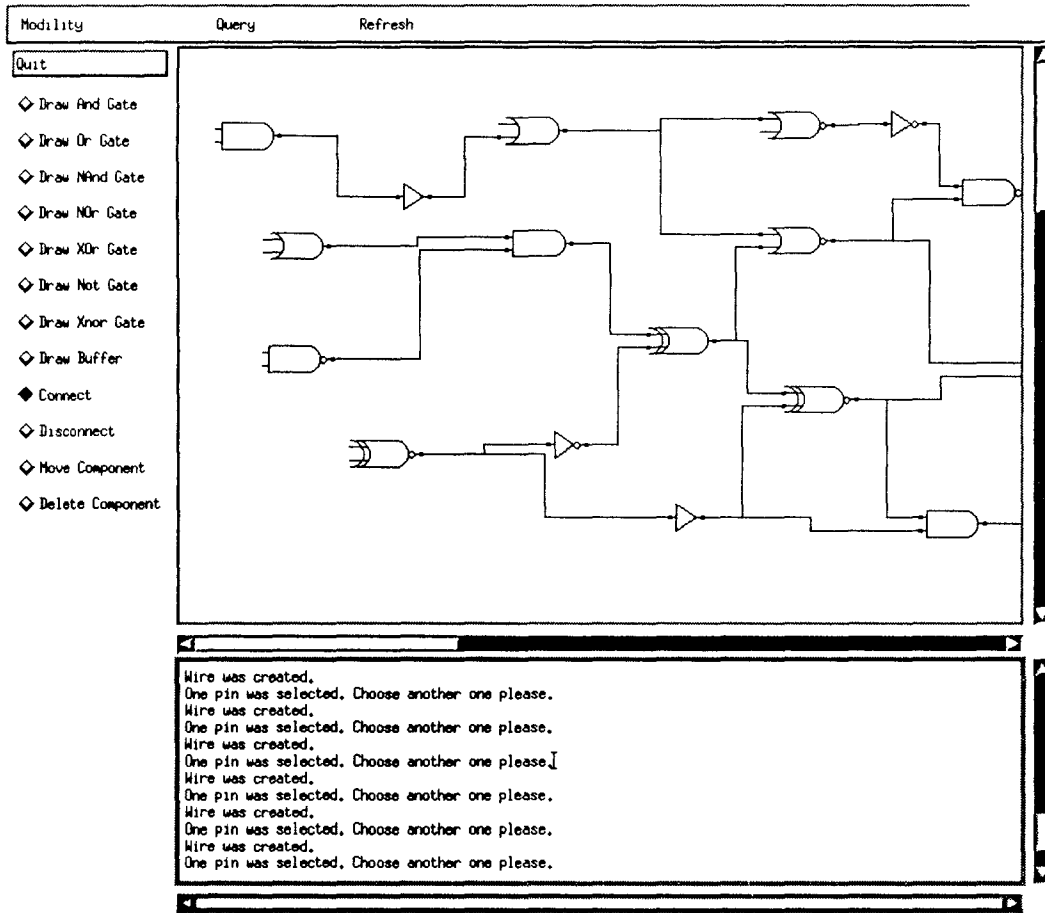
Modility Query Refresh

Quit

◇ Draw And Gate

◇ Draw Or Gate

◇ Draw NAnd Gate

◇ Draw NOr Gate

◇ Draw XOr Gate

◇ Draw Not Gate

◇ Draw Xnor Gate

◇ Draw Buffer

◆ Connect

◇ Disconnect

◇ Move Component

◇ Delete Component

Wire was created.
One pin was selected. Choose another one please.
Wire was created.
One pin was selected. Choose another one please.
Wire was created.
One pin was selected. Choose another one please.
Wire was created.
One pin was selected. Choose another one please.
Wire was created.
One pin was selected. Choose another one please.
Wire was created.
One pin was selected. Choose another one please.